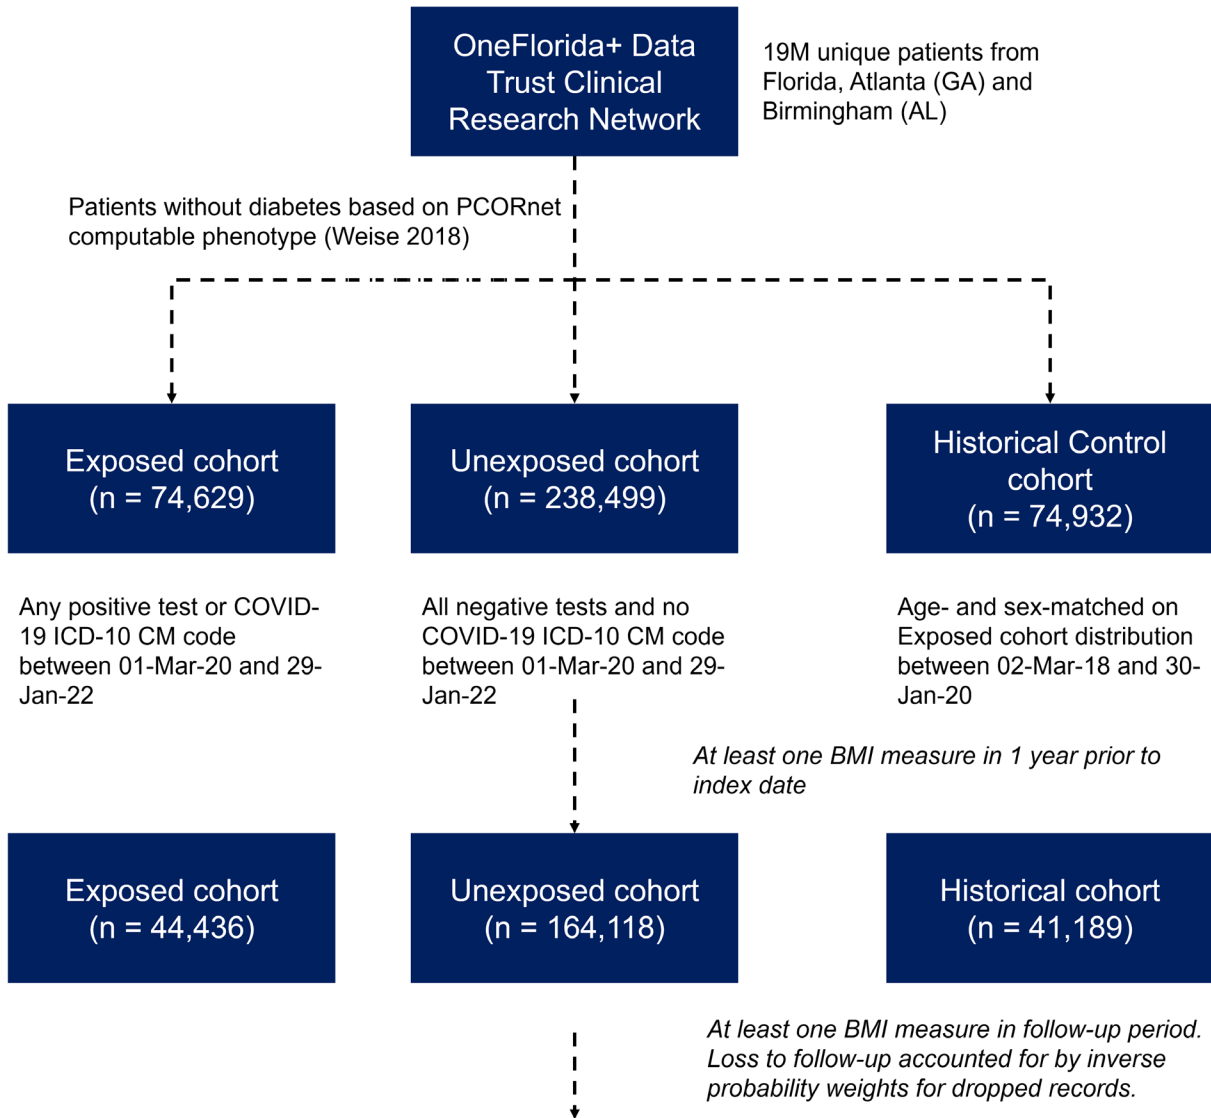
OneFlorida+ Data Trust Clinical Research Network

19M unique patients from Florida, Atlanta (GA) and Birmingham (AL)

Patients without diabetes based on PCORnet computable phenotype (Weise 2018)

Exposed cohort (n = 74,629)

Unexposed cohort (n = 238,499)

Historical Control cohort (n = 74,932)

Any positive test or COVID-19 ICD-10 CM code between 01-Mar-20 and 29-Jan-22

All negative tests and no COVID-19 ICD-10 CM code between 01-Mar-20 and 29-Jan-22

Age- and sex-matched on Exposed cohort distribution between 02-Mar-18 and 30-Jan-20

*At least one BMI measure in 1 year prior to index date*

Exposed cohort (n = 44,436)

Unexposed cohort (n = 164,118)

Historical cohort (n = 41,189)

*At least one BMI measure in follow-up period. Loss to follow-up accounted for by inverse probability weights for dropped records.*